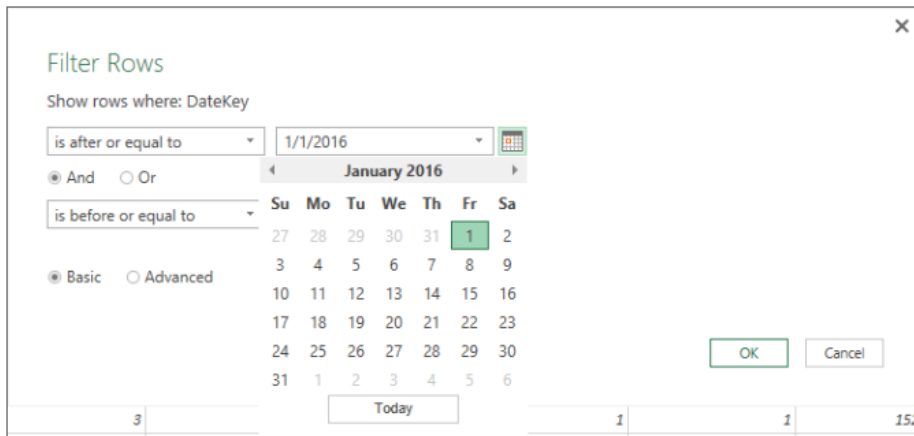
×

Filter Rows

Show rows where: DateKey

is after or equal to

1/1/2016

And Or

is before or equal to

Basic Advanced

January 2016

| Su | Mo | Tu | We | Th | Fr | Sa |
|---|---|---|---|---|---|---|
| 27 | 28 | 29 | 30 | 31 | 1 | 2 |
| 3 | 4 | 5 | 6 | 7 | 8 | 9 |
| 10 | 11 | 12 | 13 | 14 | 15 | 16 |
| 17 | 18 | 19 | 20 | 21 | 22 | 23 |
| 24 | 25 | 26 | 27 | 28 | 29 | 30 |
| 31 | 1 | 2 | 3 | 4 | 5 | 6 |

Today

OK Cancel

3 1 1 15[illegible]